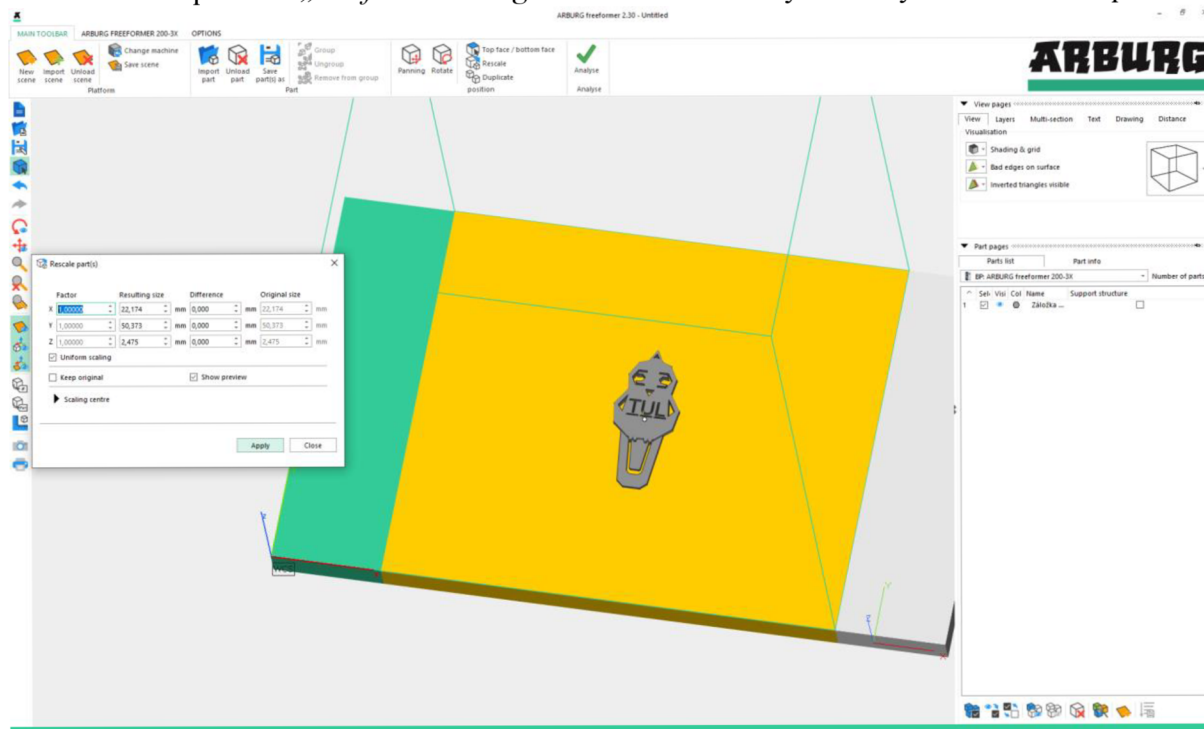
ARBURG freeformer 2.30 - Untitled

MAIN TOOLBAR ARBURG FREEFORMER 200-3X OPTIONS

New scene Import scene Unload scene Change machine Save scene Platform

Import part Unload part Save part(s) as Group Ungroup Remove from group Part

Panning Rotate Top face / bottom face Rescale Duplicate position

Analyse Analyse

ARBURG

View pages

View Layers Multi-section Text Drawing Distance

Visualisation

Shading & grid

Bad edges on surface

Inverted triangles visible

Part pages

Parts list Part info

BP: ARBURG freeformer 200-3X Number of parts

Sel- Visi Col Name Support structure

1 Záložka ...

Rescale part(s)

| | Factor | Resulting size | | Difference | | Original size | |
|---|---|---|---|---|---|---|---|
| X | 1,00000 | 22,174 | mm | 0,000 | mm | 22,174 | mm |
| Y | 1,00000 | 50,373 | mm | 0,000 | mm | 50,373 | mm |
| Z | 1,00000 | 2,475 | mm | 0,000 | mm | 2,475 | mm |

Uniform scaling

Keep original Show preview

Scaling centre

Apply Close

TUL